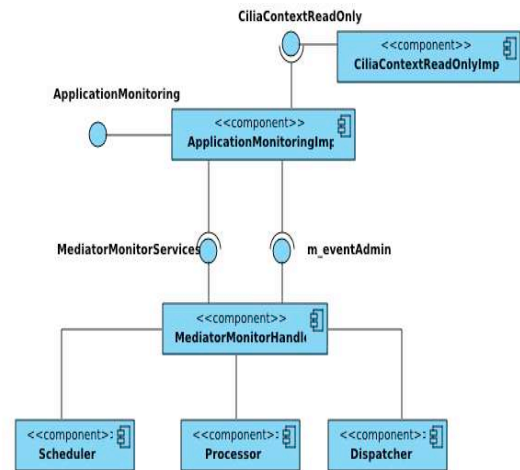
CiliaContextReadOnly

<<component>>
CiliaContextReadOnlyImp

ApplicationMonitoring

<<component>>
ApplicationMonitoringImp

MediatorMonitorServices

m_eventAdmin

<<component>>
MediatorMonitorHandl

<<component>>:
Scheduler

<<component>>:
Processor

<<component>>:
Dispatcher